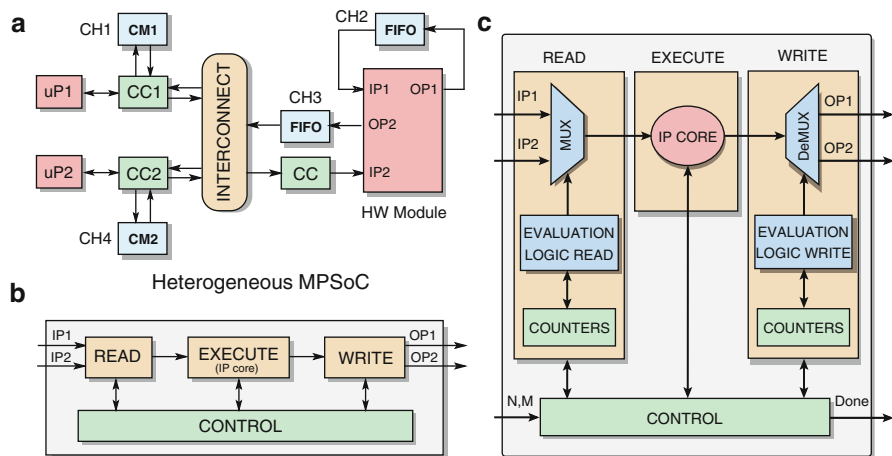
a

CH1 CM1

CH2 FIFO

uP1 CC1

INTERCONNECT

IP1 OP1

CH3 FIFO OP2

uP2 CC2

CC IP2

HW Module

CH4 CM2

Heterogeneous MPSoC

b

IP1 IP2 READ EXECUTE (IP core) WRITE OP1 OP2

CONTROL

c

READ EXECUTE WRITE

IP1 IP2 MUX IP CORE DeMUX OP1 OP2

EVALUATION LOGIC READ

EVALUATION LOGIC WRITE

COUNTERS COUNTERS

N,M CONTROL Done